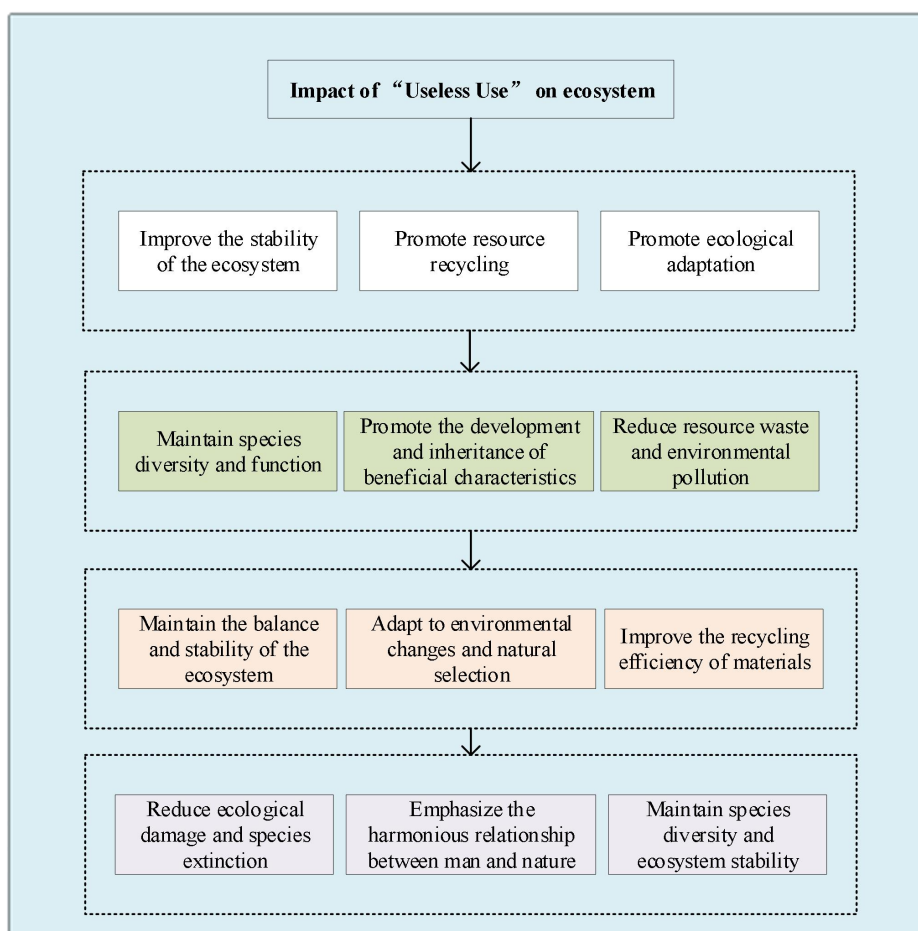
Impact of “Useless Use” on ecosystem

Improve the stability of the ecosystem

Promote resource recycling

Promote ecological adaptation

Maintain species diversity and function

Promote the development and inheritance of beneficial characteristics

Reduce resource waste and environmental pollution

Maintain the balance and stability of the ecosystem

Adapt to environmental changes and natural selection

Improve the recycling efficiency of materials

Reduce ecological damage and species extinction

Emphasize the harmonious relationship between man and nature

Maintain species diversity and ecosystem stability